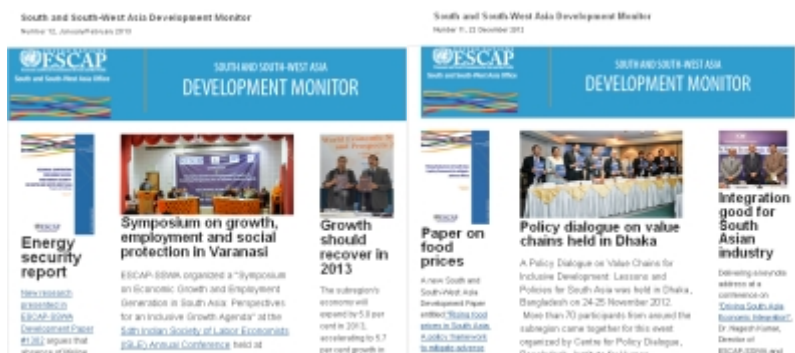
South and South-West Asia Development Monitor
Number 12, January/February 2013

ESCAP
South and South-West Asia Office
SOUTH AND SOUTH-WEST ASIA
DEVELOPMENT MONITOR

Energy security report
New research presented in ESCAP-SSWA Development Paper #1302 argues that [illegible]

Symposium on growth, employment and social protection in Varanasi
ESCAP-SSWA organized a "Symposium on Economic Growth and Employment Generation in South Asia: Perspectives for an Inclusive Growth Agenda" at the 54th Indian Society of Labor Economists (ISLE) Annual Conference held at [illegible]

Growth should recover in 2013
The subregion's economy will expand by 5.9 per cent in 2013, accelerating to 5.7 per cent growth in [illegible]

South and South-West Asia Development Monitor
Number 11, 22 December 2012

ESCAP
South and South-West Asia Office
SOUTH AND SOUTH-WEST ASIA
DEVELOPMENT MONITOR

Paper on food prices
A new South and South-West Asia Development Paper entitled "Rising food prices in South Asia: A policy framework to mitigate adverse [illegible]

Policy dialogue on value chains held in Dhaka
A Policy Dialogue on Value Chains for Inclusive Development: Lessons and Policies for South Asia was held in Dhaka, Bangladesh on 24-25 November 2012. More than 70 participants from around the subregion came together for this event organized by Centre for Policy Dialogue, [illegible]

Integration good for South Asian industry
Delivering a keynote address at a conference on "Driving South Asia Regional Integration", Dr. Nagesh Kumar, Director of ESCAP-SSWA and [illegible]